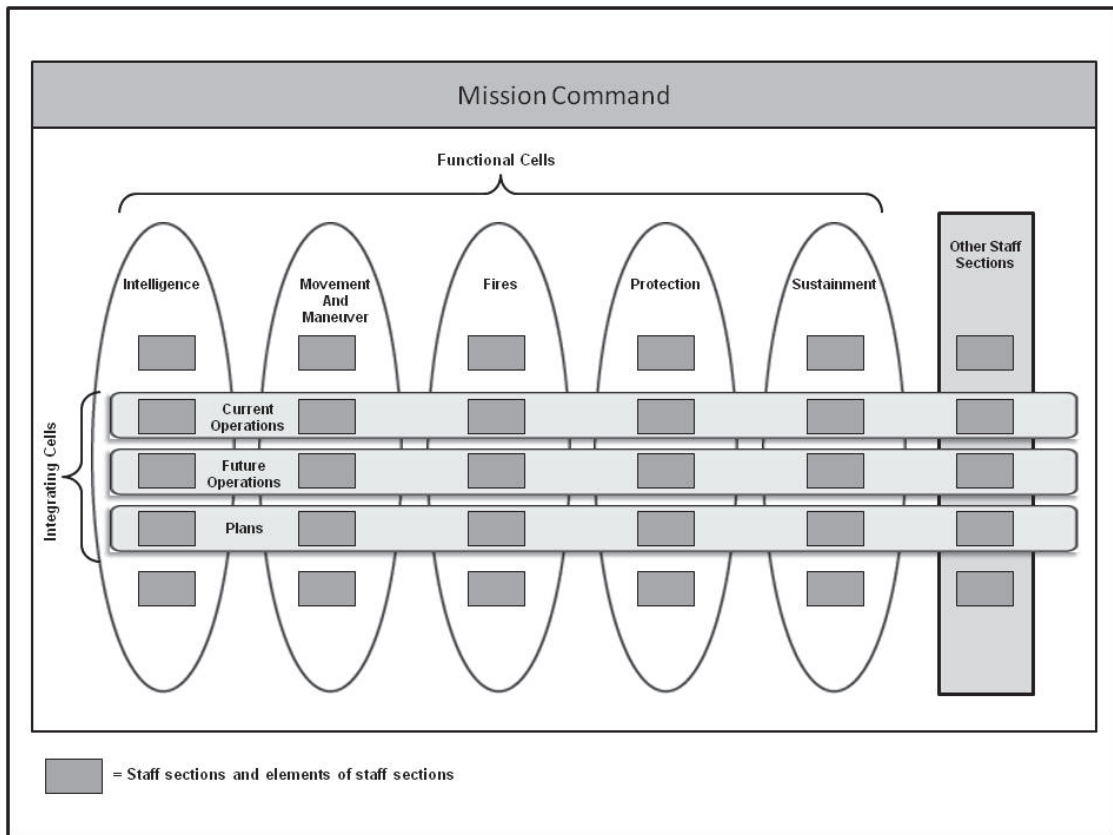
Mission Command

Functional Cells

Intelligence

Movement And Maneuver

Fires

Protection

Sustainment

Other Staff Sections

Integrating Cells

Current Operations

Future Operations

Plans

= Staff sections and elements of staff sections